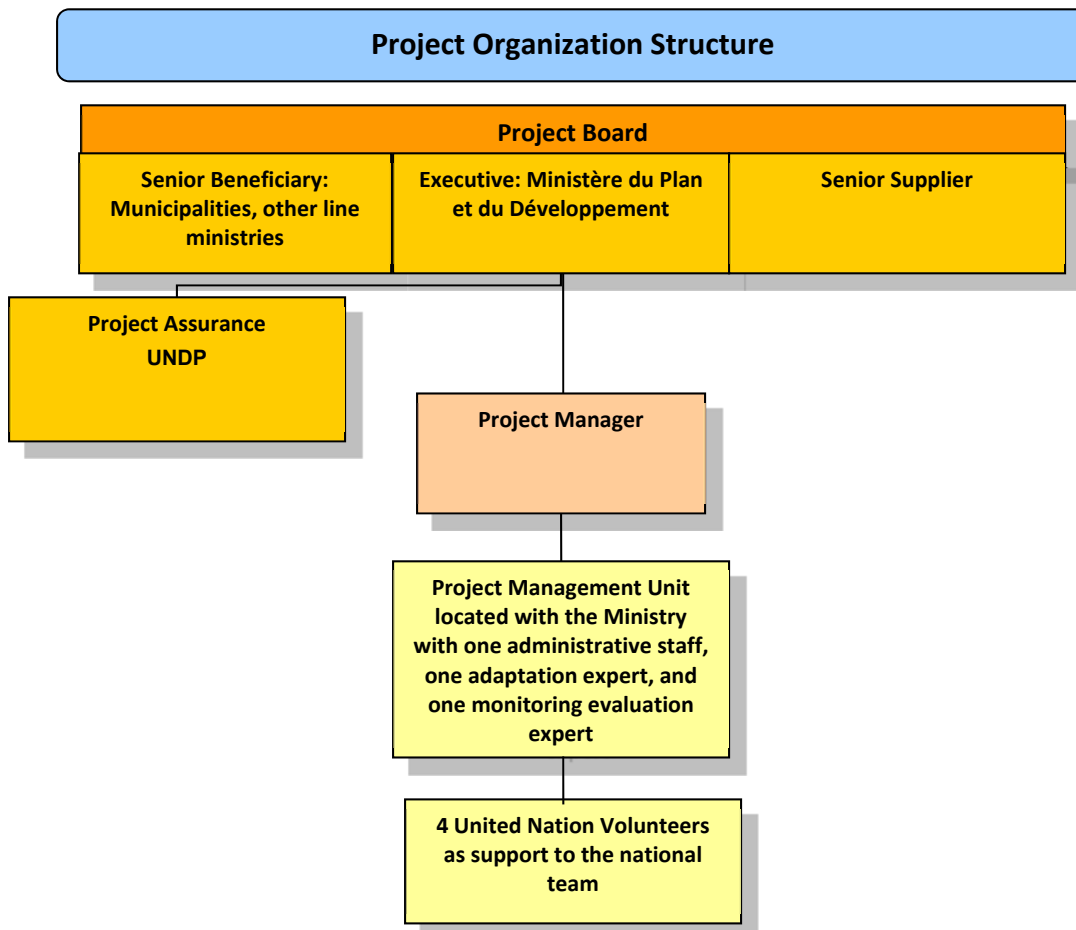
Project Organization Structure

Project Board

Senior Beneficiary: Municipalities, other line ministries

Executive: Ministère du Plan et du Développement

Senior Supplier

Project Assurance
UNDP

Project Manager

Project Management Unit located with the Ministry with one administrative staff, one adaptation expert, and one monitoring evaluation expert

4 United Nation Volunteers as support to the national team